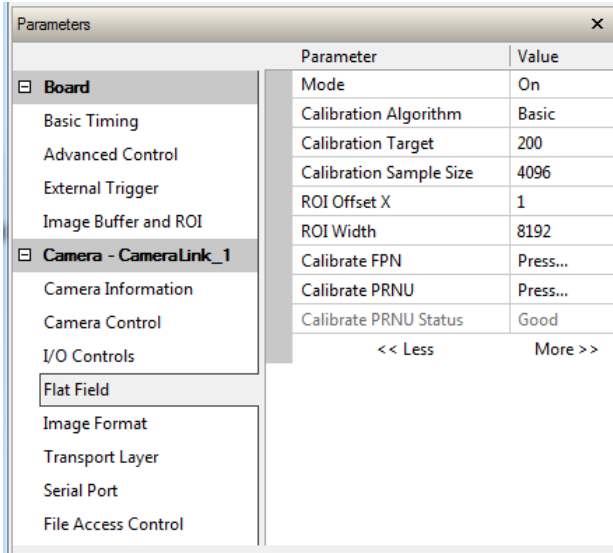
Parameters ×

⊟ Board
Basic Timing
Advanced Control
External Trigger
Image Buffer and ROI
⊟ Camera - CameraLink_1
Camera Information
Camera Control
I/O Controls
Flat Field
Image Format
Transport Layer
Serial Port
File Access Control

| Parameter | Value |
|---|---|
| Mode | On |
| Calibration Algorithm | Basic |
| Calibration Target | 200 |
| Calibration Sample Size | 4096 |
| ROI Offset X | 1 |
| ROI Width | 8192 |
| Calibrate FPN | Press... |
| Calibrate PRNU | Press... |
| Calibrate PRNU Status | Good |

<< Less More >>